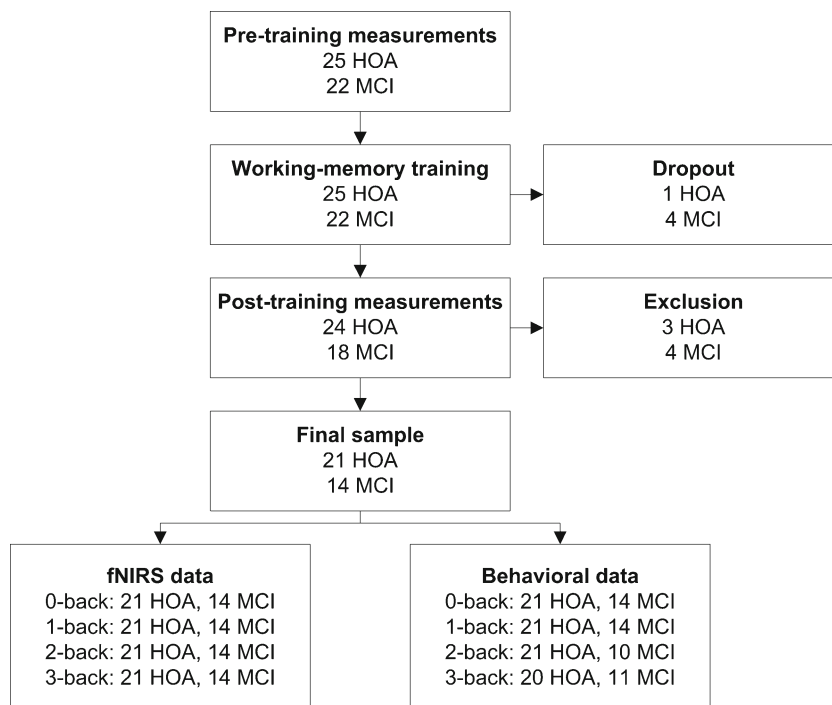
Pre-training measurements
25 HOA
22 MCI

Working-memory training
25 HOA
22 MCI

Dropout
1 HOA
4 MCI

Post-training measurements
24 HOA
18 MCI

Exclusion
3 HOA
4 MCI

Final sample
21 HOA
14 MCI

fNIRS data
0-back: 21 HOA, 14 MCI
1-back: 21 HOA, 14 MCI
2-back: 21 HOA, 14 MCI
3-back: 21 HOA, 14 MCI

Behavioral data
0-back: 21 HOA, 14 MCI
1-back: 21 HOA, 14 MCI
2-back: 21 HOA, 10 MCI
3-back: 20 HOA, 11 MCI